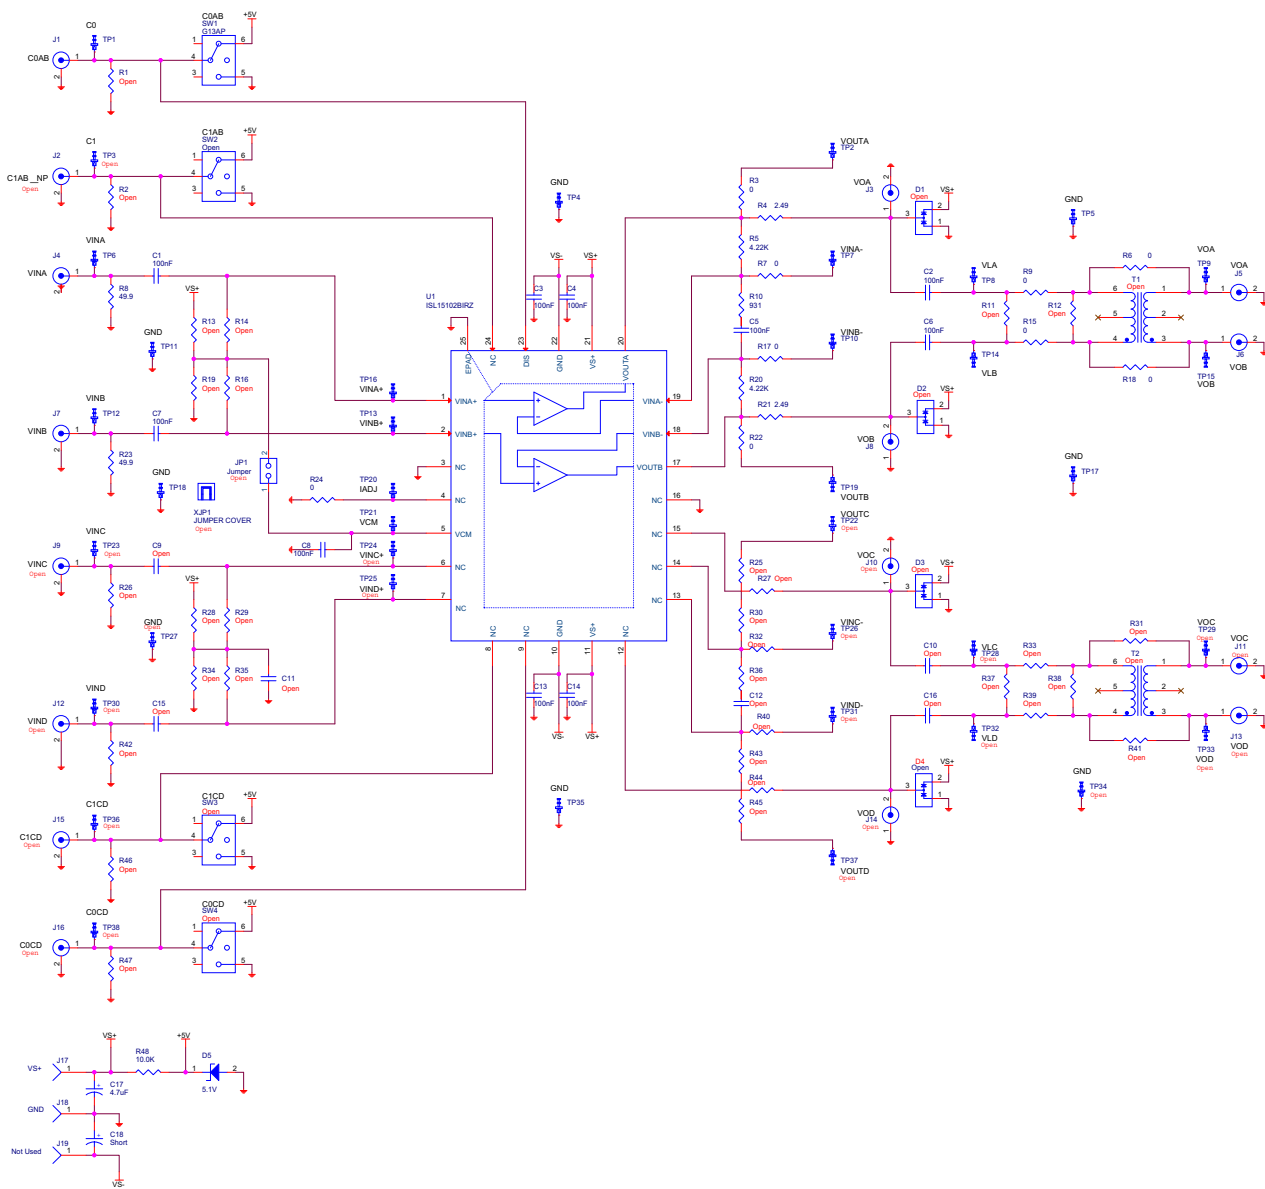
C0
J1 TP1
C0AB
R1 Open
C0AB SW1 G13AP
+5V
1 6 4 3 5 2 1

C1
J2 TP3 Open
C1AB _NP Open
R2 Open
C1AB SW2 Open
+5V
1 6 4 3 5

VINA
J4 TP6
VINA
C1 100nF
R8 49.9
VS+
R13 Open
R14 Open
GND
TP11
R19 Open
R16 Open

VINB
J7 TP12
VINB
C7 100nF
R23 49.9
GND
TP18
XJP1 JUMPER COVER Open
JP1 Jumper Open
R24 0

VINC
J9 TP23 Open
VINC Open
C9 Open
R26 Open
VS+
R28 Open
R29 Open
GND Open
TP27
R34 Open
R35 Open
C11 Open

VIND
J12 TP30 Open
VIND Open
C15 Open
R42 Open

C1CD
J15 TP36 Open
C1CD Open
R46 Open
C1CD SW3 Open
+5V
1 6 4 3 5

C0CD
J16 TP38 Open
C0CD Open
R47 Open
C0CD SW4 Open
+5V
1 6 4 3 5

VS+
J17
R48 10.0K
+5V
D5 5.1V
C17 4.7uF
GND J18
C18 Short
Not Used J19
VS-

U1 ISL15102BIRZ
GND TP4
VS- VS+
C3 100nF
C4 100nF
25 24 23 22 21 20
EPAD NC DIS GND VS+ VOUTA
TP16 VINA+
TP13 VINB+
TP20 IADJ
TP21 VCM
C8 100nF
TP24 VINC+ Open
TP25 VIND+ Open
1 VINA+
2 VINB+
3 NC
4 NC
5 VCM
6 NC
7 NC
19 VINA-
18 VINB-
17 VOUTB
16 NC
15 NC
14 NC
13 NC
8 9 10 11 12
NC NC GND VS+ NC
C13 100nF
C14 100nF
VS- VS+
GND TP35

VOUTA TP2
R3 0
R4 2.49
R5 4.22K
VINA- TP7
R7 0
R10 931
C5 100nF
VINB- TP10
R17 0
R20 4.22K
R21 2.49
R22 0
TP19 VOUTB
VOUTC TP22 Open
R25 Open
R27 Open
R30 Open
VINC- TP26 Open
R32 Open
R36 Open
C12 Open
VIND- TP31 Open
R40 Open
R43 Open
R44 Open
R45 Open
TP37 VOUTD Open

VOA J3
D1 Open
VS+
GND TP5
C2 100nF
VLA TP8
R9 0
R11 Open
R12 Open
R6 0
T1 Open
TP9 VOA
VOA J5
C6 100nF
TP14 VLB
R15 0
R18 0
TP15 VOB
J6 VOB
D2 Open VS+
VOB J8
GND TP17

VOC J10 Open
D3 Open VS+
C10 Open
VLC TP28 Open
R33 Open
R37 Open
R38 Open
R31 Open
T2 Open
VOC TP29 Open
VOC J11 Open
C16 Open
R39 Open
TP32 VLD Open
R41 Open
J13 VOD Open
TP33 VOD Open
D4 Open VS+
VOD J14 Open
GND TP34 Open